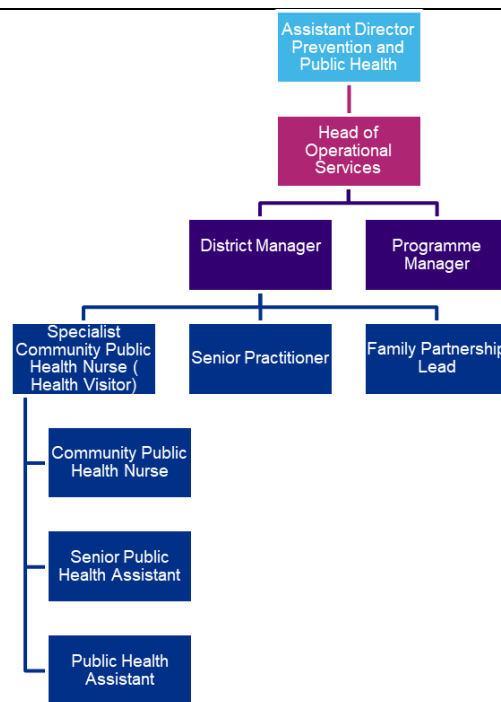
Assistant Director Prevention and Public Health

Head of Operational Services

District Manager

Programme Manager

Specialist Community Public Health Nurse ( Health Visitor)

Senior Practitioner

Family Partnership Lead

Community Public Health Nurse

Senior Public Health Assistant

Public Health Assistant